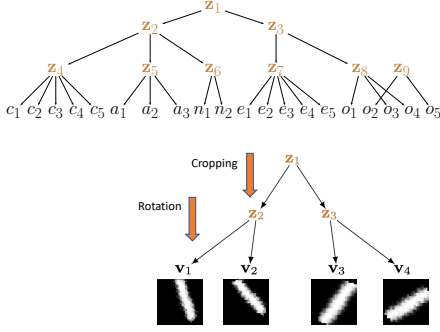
$\mathbf{z}_1$

$\mathbf{z}_2$ $\mathbf{z}_3$

$\mathbf{z}_4$ $\mathbf{z}_5$ $\mathbf{z}_6$ $\mathbf{z}_7$ $\mathbf{z}_8$ $\mathbf{z}_9$

$c_1$ $c_2$ $c_3$ $c_4$ $c_5$ $a_1$ $a_2$ $a_3$ $n_1$ $n_2$ $e_1$ $e_2$ $e_3$ $e_4$ $e_5$ $o_1$ $o_2$ $o_3$ $o_4$ $o_5$

Cropping

Rotation

$\mathbf{z}_1$

$\mathbf{z}_2$ $\mathbf{z}_3$

$\mathbf{v}_1$ $\mathbf{v}_2$ $\mathbf{v}_3$ $\mathbf{v}_4$